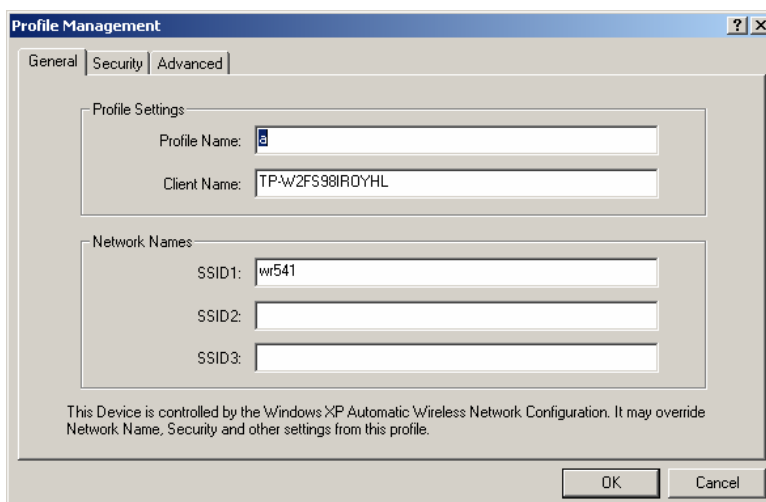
Profile Management

?

X

General

Security

Advanced

Profile Settings

Profile Name: a

Client Name: TP-W2FS98IROYHL

Network Names

SSID1: wr541

SSID2:

SSID3:

This Device is controlled by the Windows XP Automatic Wireless Network Configuration. It may override Network Name, Security and other settings from this profile.

OK

Cancel